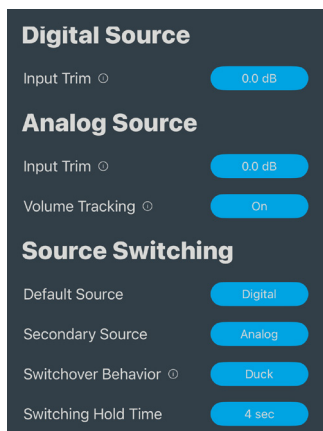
Digital Source

Input Trim ⓘ 0.0 dB

Analog Source

Input Trim ⓘ 0.0 dB

Volume Tracking ⓘ On

Source Switching

Default Source Digital

Secondary Source Analog

Switchover Behavior ⓘ Duck

Switching Hold Time 4 sec